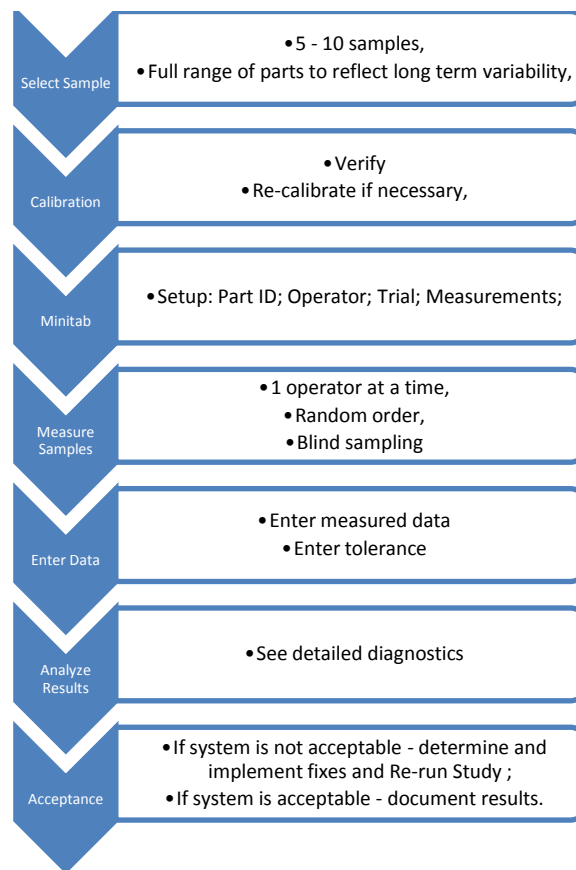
Select Sample

•5 - 10 samples,
•Full range of parts to reflect long term variability,

Calibration

•Verify
•Re-calibrate if necessary,

Minitab

•Setup: Part ID; Operator; Trial; Measurements;

Measure Samples

•1 operator at a time,
•Random order,
•Blind sampling

Enter Data

•Enter measured data
•Enter tolerance

Analyze Results

•See detailed diagnostics

Acceptance

•If system is not acceptable - determine and implement fixes and Re-run Study ;
•If system is acceptable - document results.